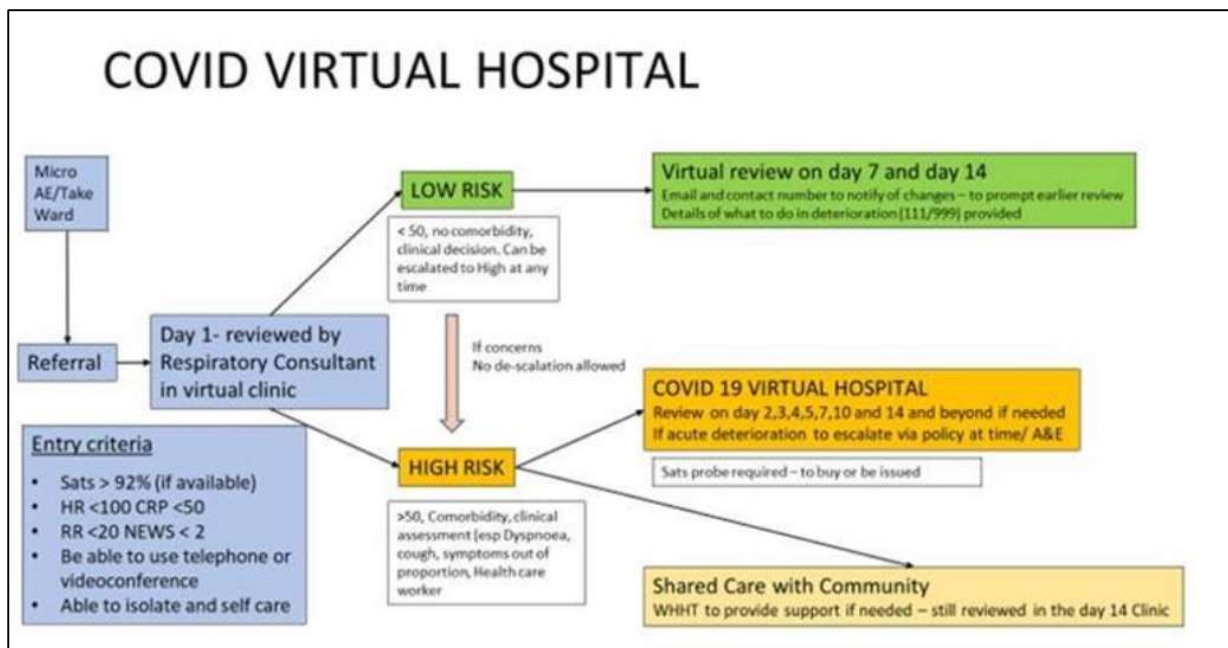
COVID VIRTUAL HOSPITAL

Micro
AE/Take
Ward

Referral

Day 1- reviewed by Respiratory Consultant in virtual clinic

Entry criteria
- Sats > 92% (if available)
- HR <100 CRP <50
- RR <20 NEWS < 2
- Be able to use telephone or videoconference
- Able to isolate and self care

LOW RISK

< 50, no comorbidity, clinical decision. Can be escalated to High at any time

If concerns
No de-scalation allowed

HIGH RISK

>50, Comorbidity, clinical assessment (esp Dyspnoea, cough, symptoms out of proportion, Health care worker

Virtual review on day 7 and day 14
Email and contact number to notify of changes – to prompt earlier review
Details of what to do in deterioration (111/999) provided

COVID 19 VIRTUAL HOSPITAL
Review on day 2,3,4,5,7,10 and 14 and beyond if needed
If acute deterioration to escalate via policy at time/ A&E

Sats probe required – to buy or be issued

Shared Care with Community
WHHT to provide support if needed – still reviewed in the day 14 Clinic